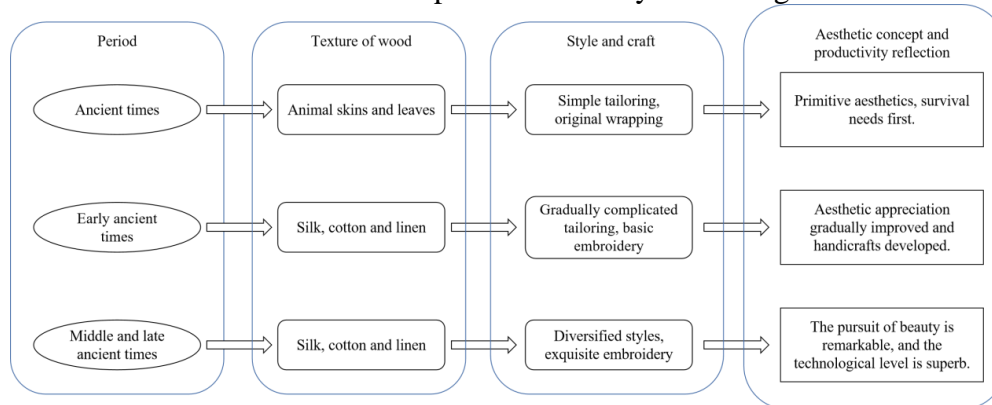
Period

Ancient times

Early ancient times

Middle and late ancient times

Texture of wood

Animal skins and leaves

Silk, cotton and linen

Silk, cotton and linen

Style and craft

Simple tailoring, original wrapping

Gradually complicated tailoring, basic embroidery

Diversified styles, exquisite embroidery

Aesthetic concept and productivity reflection

Primitive aesthetics, survival needs first.

Aesthetic appreciation gradually improved and handicrafts developed.

The pursuit of beauty is remarkable, and the technological level is superb.